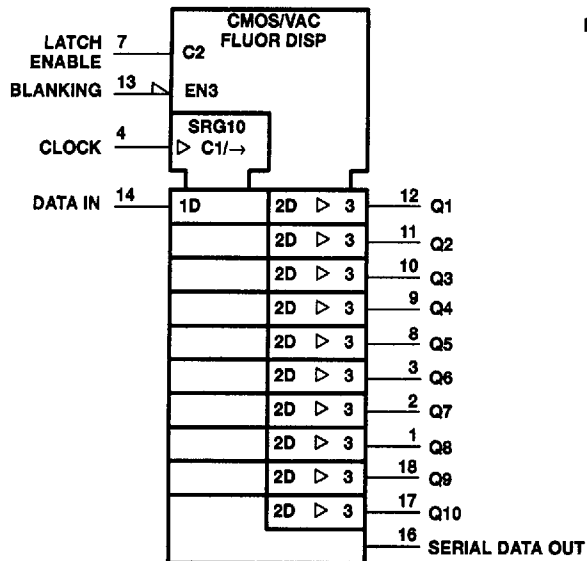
CMOS/VAC FLUOR DISP

LATCH ENABLE 7 C2

BLANKING 13 EN3

SRG10

CLOCK 4 ▷ C1/→

DATA IN 14 1D

2D ▷ 3 12 Q1

2D ▷ 3 11 Q2

2D ▷ 3 10 Q3

2D ▷ 3 9 Q4

2D ▷ 3 8 Q5

2D ▷ 3 3 Q6

2D ▷ 3 2 Q7

2D ▷ 3 1 Q8

2D ▷ 3 18 Q9

2D ▷ 3 17 Q10

16 SERIAL DATA OUT